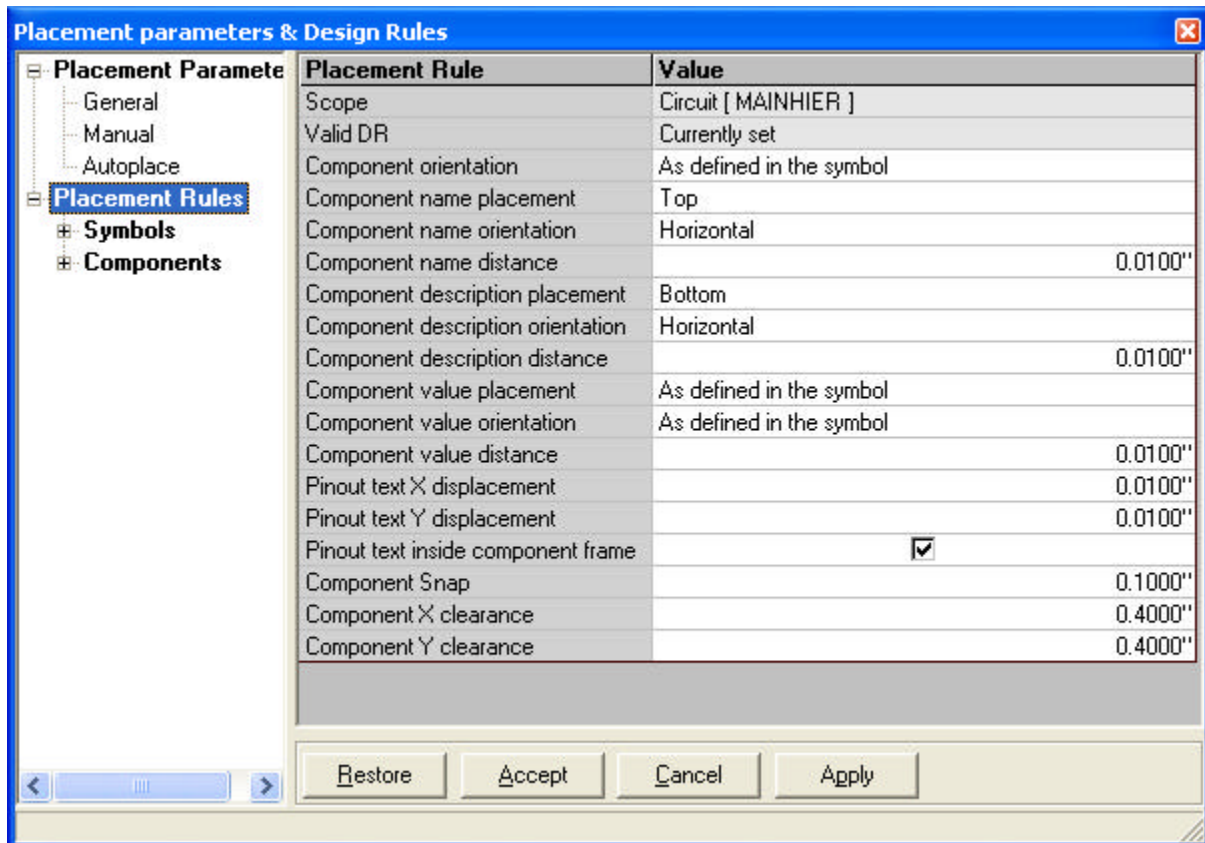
Placement parameters & Design Rules

Placement Paramete
General
Manual
Autoplace
Placement Rules
Symbols
Components

| Placement Rule | Value |
|---|---|
| Scope | Circuit [ MAINHIER ] |
| Valid DR | Currently set |
| Component orientation | As defined in the symbol |
| Component name placement | Top |
| Component name orientation | Horizontal |
| Component name distance | 0.0100" |
| Component description placement | Bottom |
| Component description orientation | Horizontal |
| Component description distance | 0.0100" |
| Component value placement | As defined in the symbol |
| Component value orientation | As defined in the symbol |
| Component value distance | 0.0100" |
| Pinout text X displacement | 0.0100" |
| Pinout text Y displacement | 0.0100" |
| Pinout text inside component frame | ☑ |
| Component Snap | 0.1000" |
| Component X clearance | 0.4000" |
| Component Y clearance | 0.4000" |

Restore Accept Cancel Apply